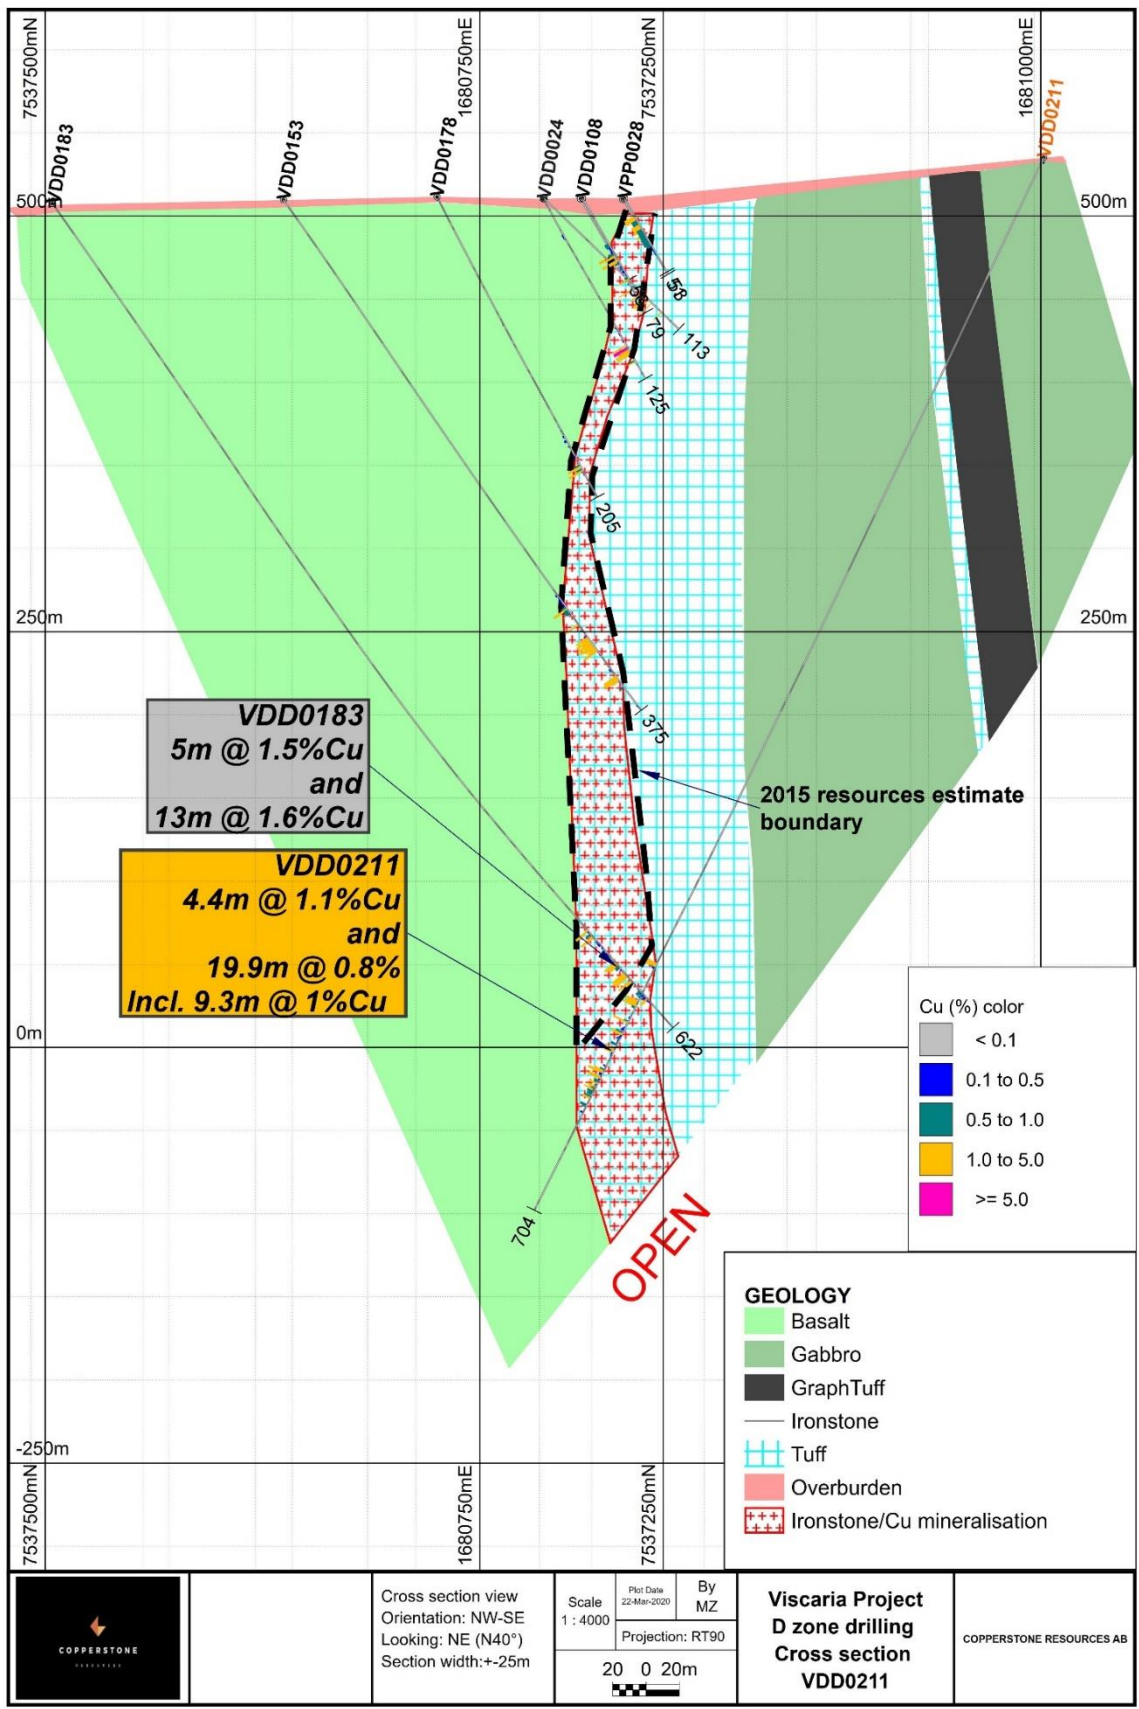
7537500mN
1680750mE
7537250mN
1681000mE

VDD0183
VDD0153
VDD0178
VDD0024
VDD0108
VPP0028
VDD0211

500m
500m
58
58
66
79
113
125
205
250m
250m
375
622
704
0m
-250m

VDD0183
5m @ 1.5%Cu
and
13m @ 1.6%Cu

VDD0211
4.4m @ 1.1%Cu
and
19.9m @ 0.8%
Incl. 9.3m @ 1%Cu

2015 resources estimate boundary

OPEN

Cu (%) color
< 0.1
0.1 to 0.5
0.5 to 1.0
1.0 to 5.0
>= 5.0

GEOLOGY
Basalt
Gabbro
GraphTuff
Ironstone
Tuff
Overburden
Ironstone/Cu mineralisation

7537500mN
1680750mE
7537250mN

COPPERSTONE

Cross section view
Orientation: NW-SE
Looking: NE (N40°)
Section width:+-25m

Scale
1 : 4000
Plot Date
22-Mar-2020
By
MZ
Projection: RT90
20 0 20m

Viscaria Project
D zone drilling
Cross section
VDD0211

COPPERSTONE RESOURCES AB